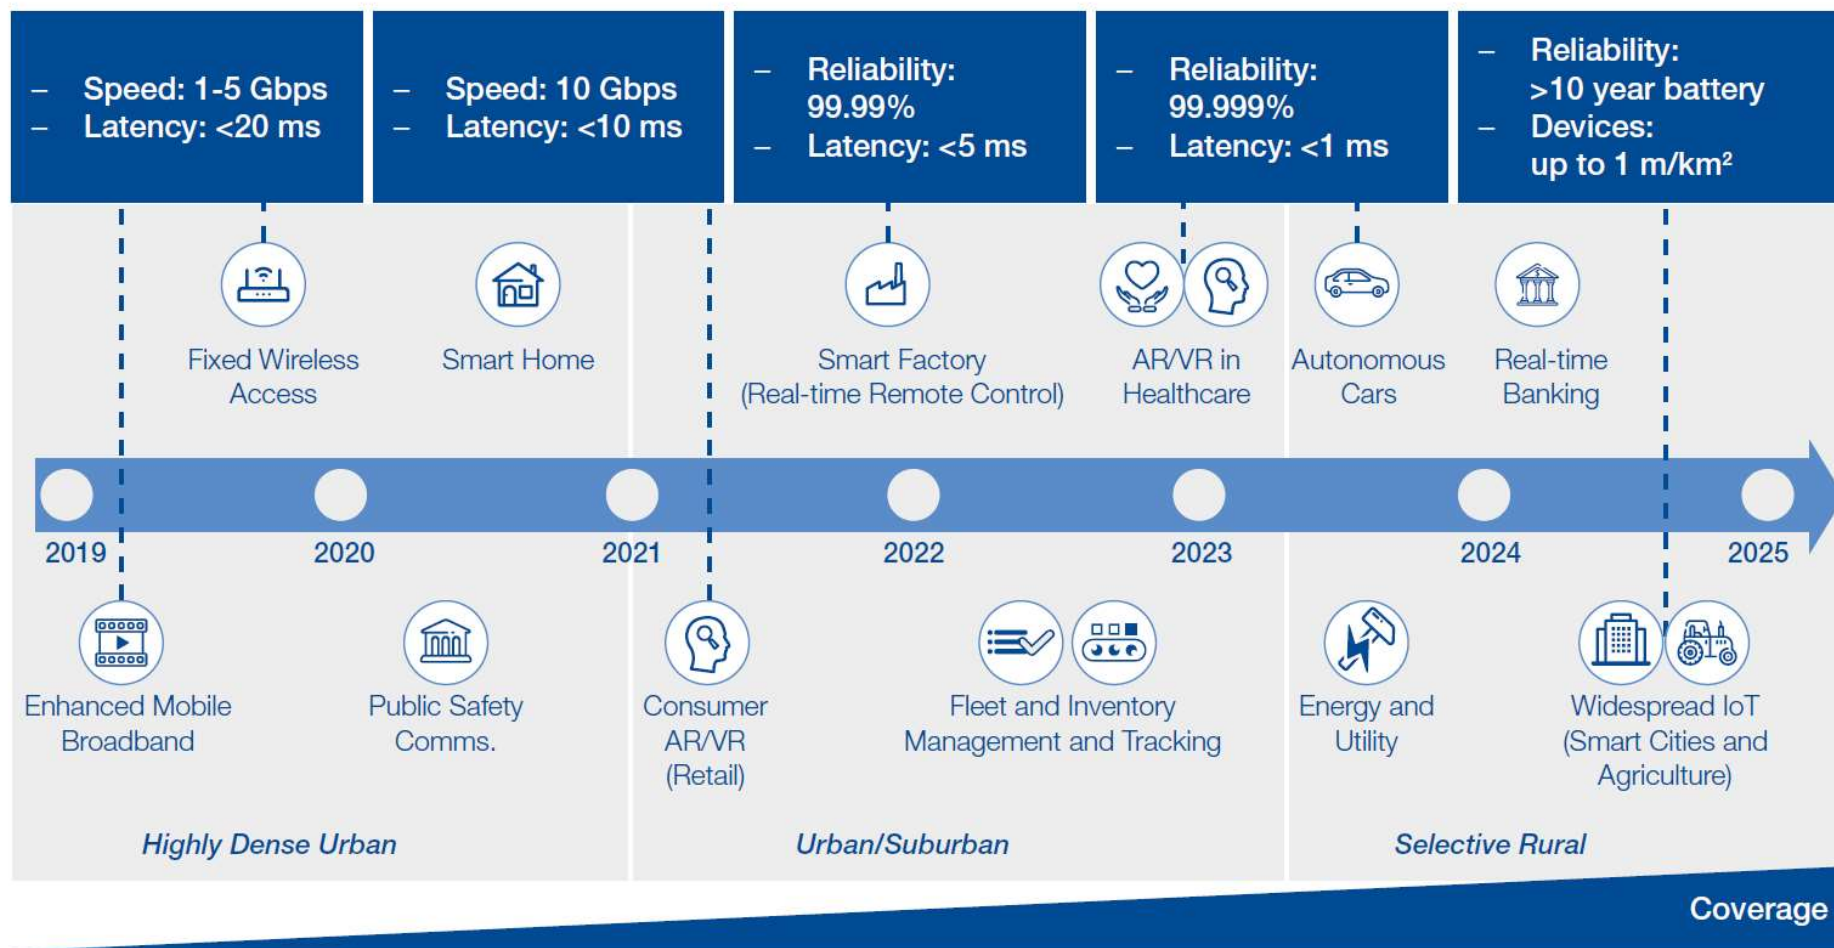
– Speed: 1-5 Gbps
– Latency: <20 ms

– Speed: 10 Gbps
– Latency: <10 ms

– Reliability: 99.99%
– Latency: <5 ms

– Reliability: 99.999%
– Latency: <1 ms

– Reliability: >10 year battery
– Devices: up to 1 m/km²

Fixed Wireless Access

Smart Home

Smart Factory (Real-time Remote Control)

AR/VR in Healthcare

Autonomous Cars

Real-time Banking

2019

2020

2021

2022

2023

2024

2025

Enhanced Mobile Broadband

Public Safety Comms.

Consumer AR/VR (Retail)

Fleet and Inventory Management and Tracking

Energy and Utility

Widespread IoT (Smart Cities and Agriculture)

Highly Dense Urban

Urban/Suburban

Selective Rural

Coverage